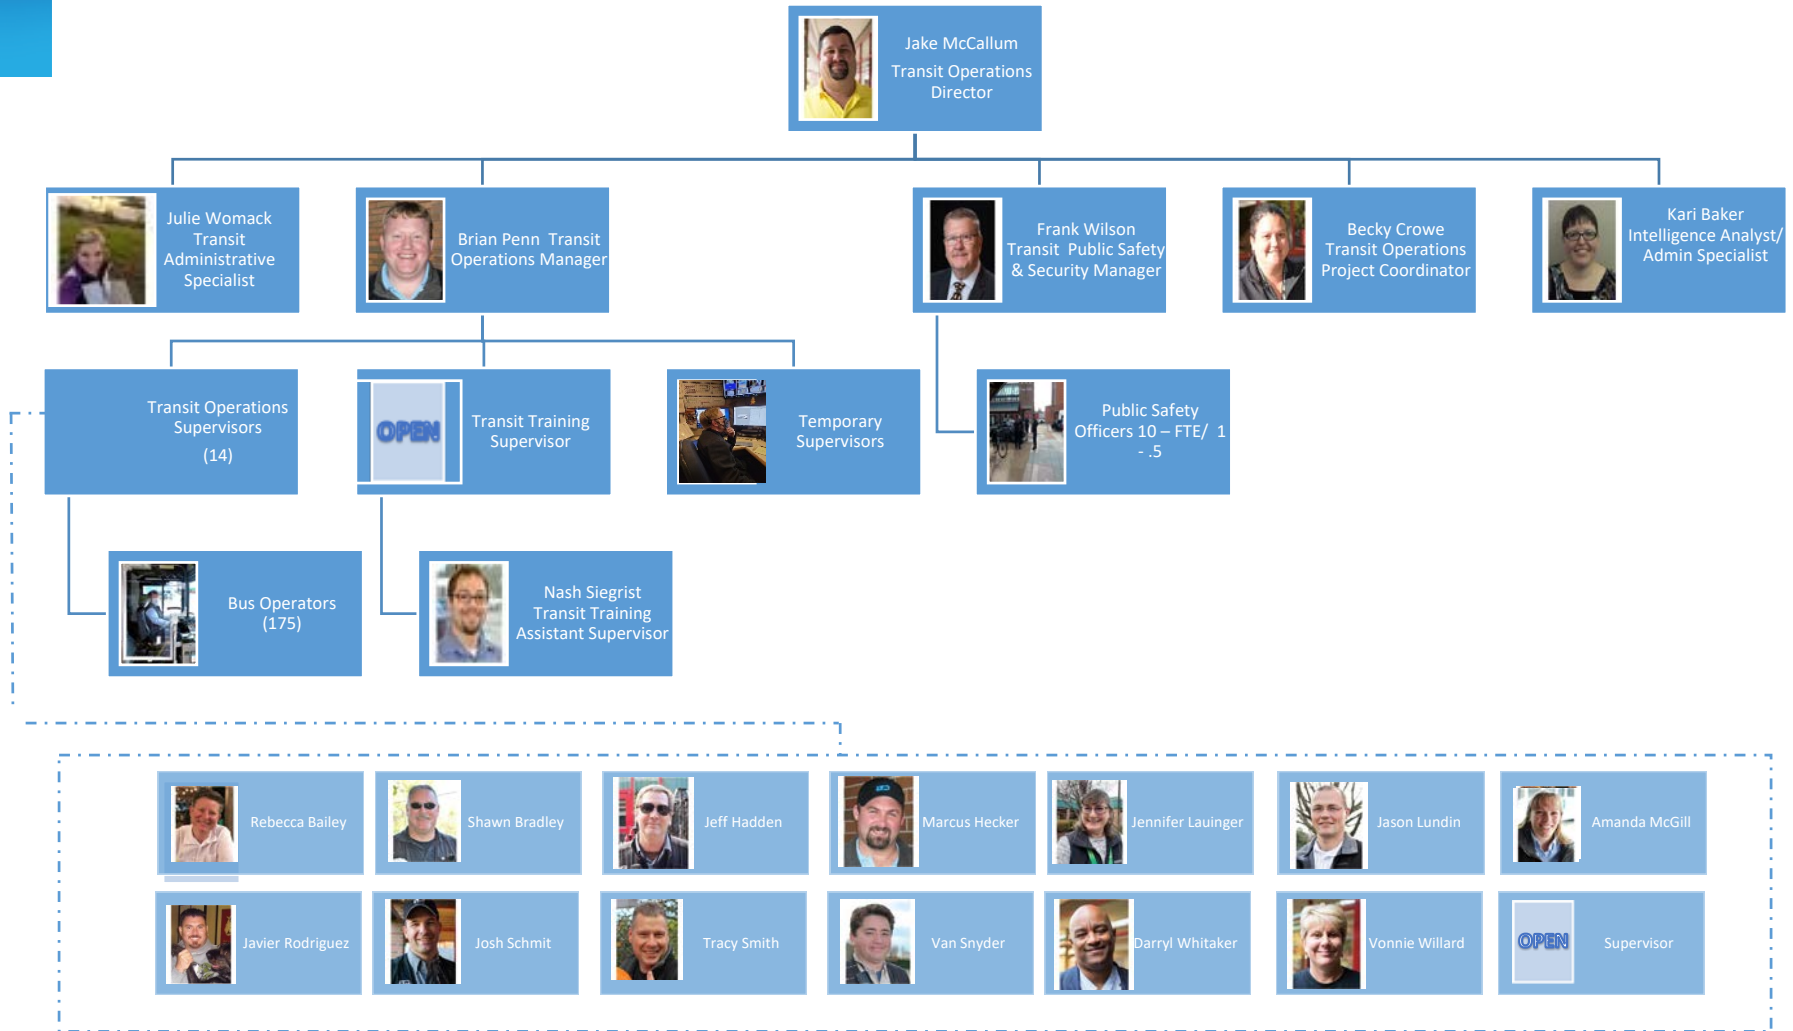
Jake McCallum
Transit Operations Director

Julie Womack
Transit Administrative Specialist

Brian Penn Transit Operations Manager

Frank Wilson
Transit Public Safety & Security Manager

Becky Crowe
Transit Operations Project Coordinator

Kari Baker
Intelligence Analyst/ Admin Specialist

Transit Operations Supervisors
(14)

OPEN

Transit Training Supervisor

Temporary Supervisors

Public Safety Officers 10 – FTE/ 1 - .5

Bus Operators
(175)

Nash Siegrist
Transit Training Assistant Supervisor

Rebecca Bailey

Shawn Bradley

Jeff Hadden

Marcus Hecker

Jennifer Lauinger

Jason Lundin

Amanda McGill

Javier Rodriguez

Josh Schmit

Tracy Smith

Van Snyder

Darryl Whitaker

Vonnie Willard

OPEN

Supervisor